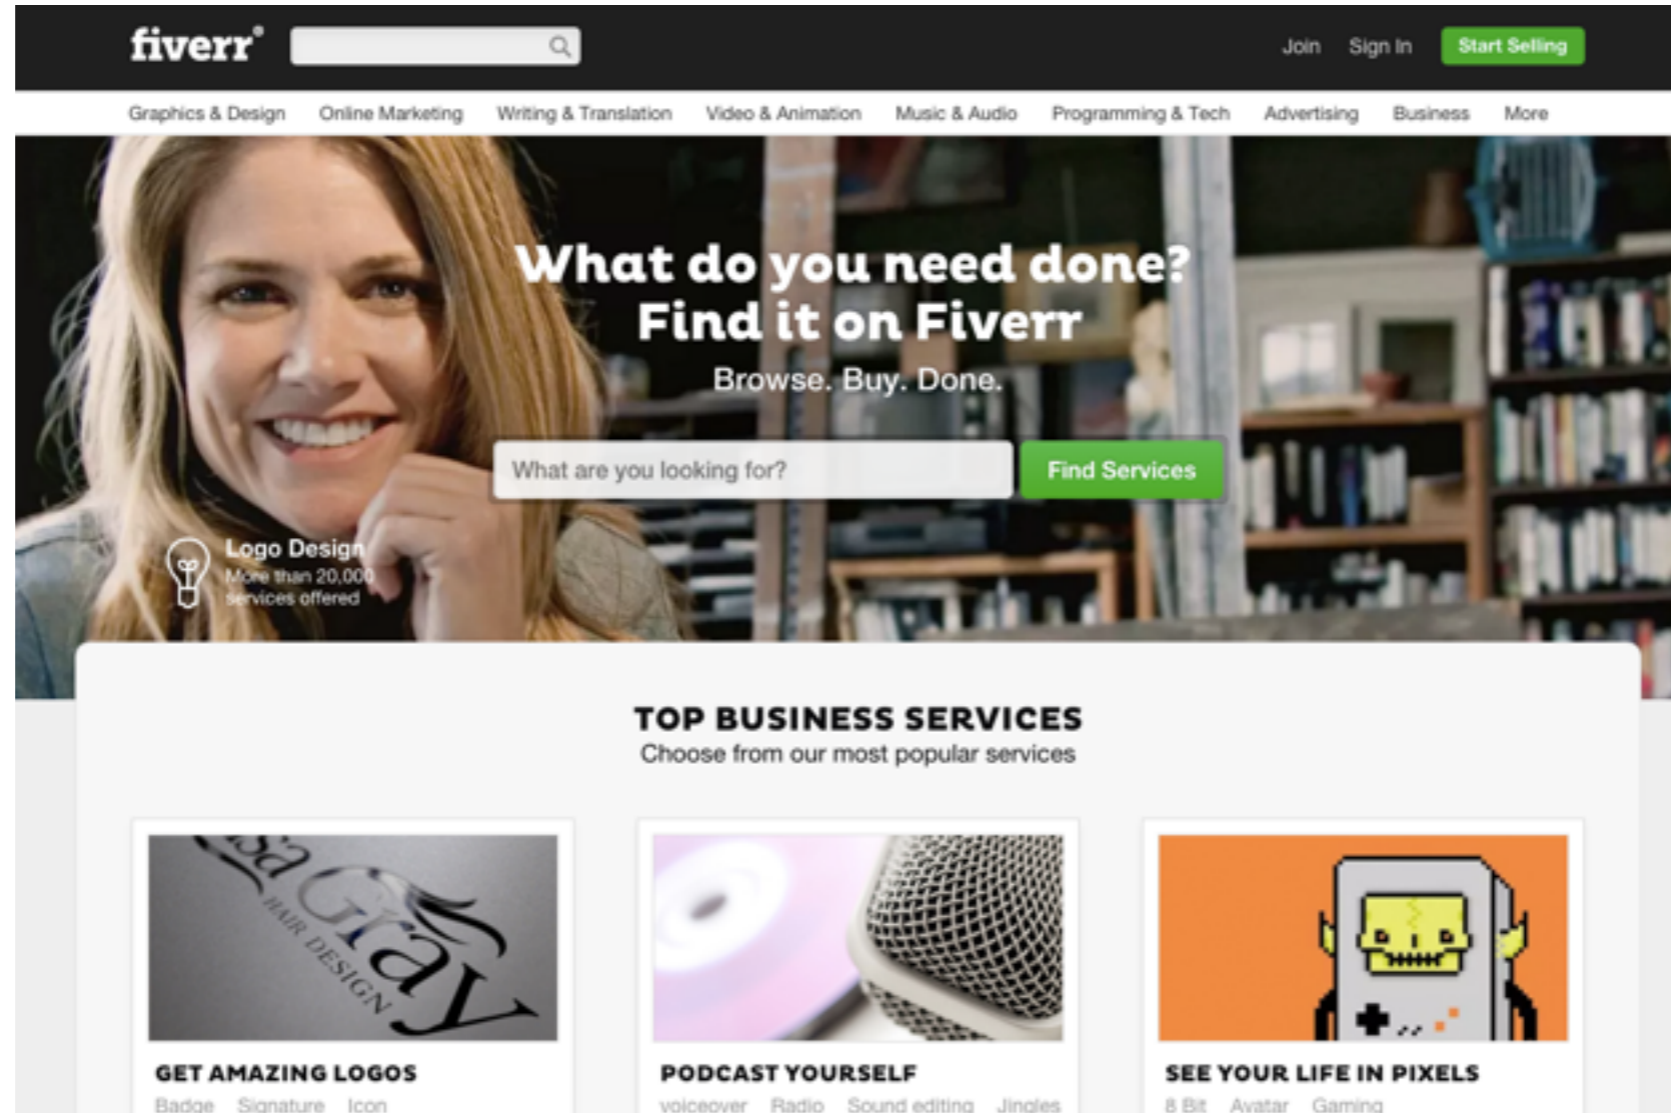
fiverr®

Join Sign In Start Selling

Graphics & Design Online Marketing Writing & Translation Video & Animation Music & Audio Programming & Tech Advertising Business More

What do you need done?
Find it on Fiverr

Browse. Buy. Done.

What are you looking for? Find Services

Logo Design
More than 20,000 services offered

TOP BUSINESS SERVICES
Choose from our most popular services

Lisa Gray HAIR DESIGN

GET AMAZING LOGOS
Badge Signature Icon

PODCAST YOURSELF
voiceover Radio Sound editing Jingles

SEE YOUR LIFE IN PIXELS
8 Bit Avatar Gaming